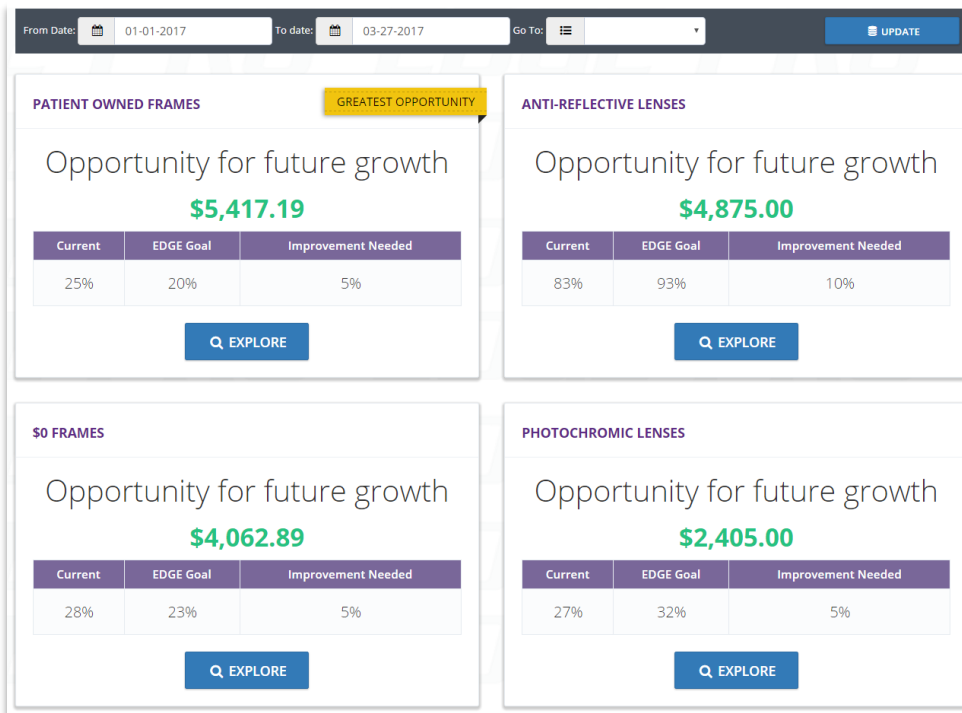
From Date: 01-01-2017 To date: 03-27-2017 Go To: UPDATE

PATIENT OWNED FRAMES

GREATEST OPPORTUNITY

Opportunity for future growth

$5,417.19

| Current | EDGE Goal | Improvement Needed |
|---|---|---|
| 25% | 20% | 5% |

EXPLORE

ANTI-REFLECTIVE LENSES

Opportunity for future growth

$4,875.00

| Current | EDGE Goal | Improvement Needed |
|---|---|---|
| 83% | 93% | 10% |

EXPLORE

$0 FRAMES

Opportunity for future growth

$4,062.89

| Current | EDGE Goal | Improvement Needed |
|---|---|---|
| 28% | 23% | 5% |

EXPLORE

PHOTOCHROMIC LENSES

Opportunity for future growth

$2,405.00

| Current | EDGE Goal | Improvement Needed |
|---|---|---|
| 27% | 32% | 5% |

EXPLORE